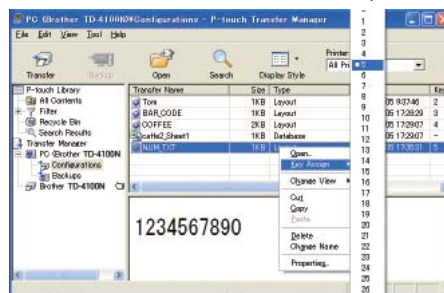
PC Brother TD-4100N\Configurations - P-touch Transfer Manager

File Edit View Tool Help

Transfer Backup Open Search Display Style Printer: All Pr

P-touch Library
All Contents
Filter
Recycle Bin
Search Results
Transfer Manager
PC Brother TD-4100N
Configurations
Backups
Brother TD-4100N

| Transfer Name | Size | Type | | Ke |
|---|---|---|---|---|
| Tom | 1KB | Layout | 05 9:37:46 | 2 |
| BAR CODE | 1KB | Layout | 05 17:28:29 | 3 |
| COFFEE | 2KB | Layout | 05 17:29:07 | 4 |
| caffe2_Sheet1 | 1KB | Database | 05 17:29:07 | - |
| NUM.TXT | 1KB | L | 05 17:35:31 | 6 |

Open...
Key Assign
Change View
Cut
Copy
Paste
Delete
Change Name
Properties...

1
2
3
4
5
6
7
8
9
10
11
12
13
14
15
16
17
18
19
20
21
22
23
24
25

1234567890